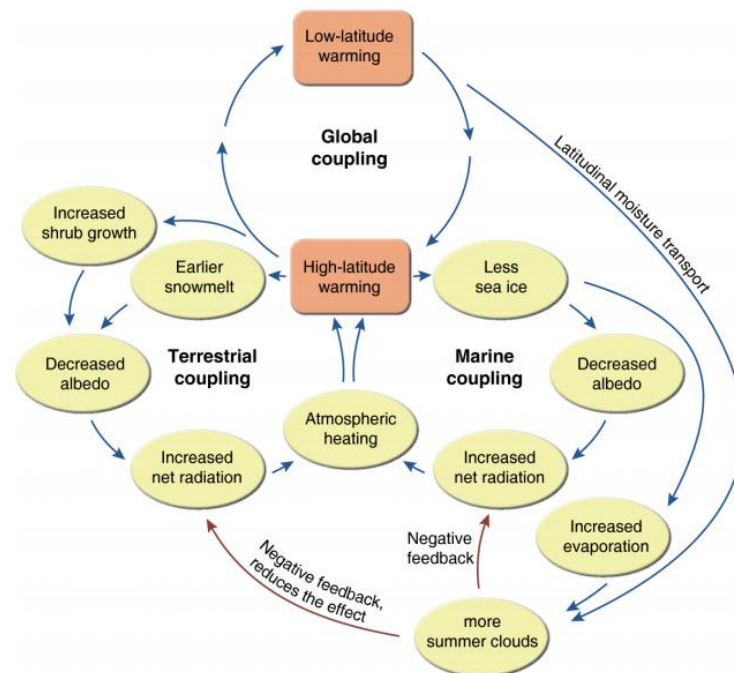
Low-latitude warming

Global coupling

Latitudinal moisture transport

Increased shrub growth

Earlier snowmelt

High-latitude warming

Less sea ice

Decreased albedo

Terrestrial coupling

Marine coupling

Decreased albedo

Atmospheric heating

Increased net radiation

Increased net radiation

Increased evaporation

Negative feedback

Negative feedback, reduces the effect

more summer clouds